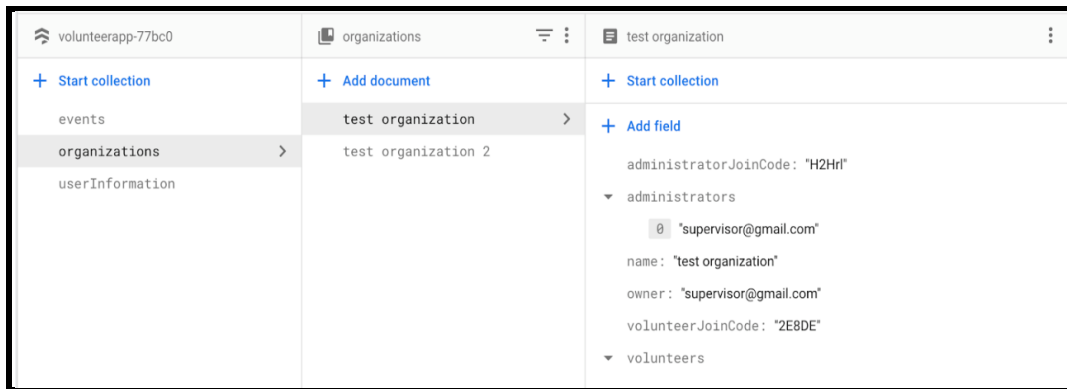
volunteerapp-77bc0

+ Start collection

events

organizations

userInformation

organizations

+ Add document

test organization

test organization 2

test organization

+ Start collection

+ Add field

administratorJoinCode: "H2Hrl"

administrators

0 "supervisor@gmail.com"

name: "test organization"

owner: "supervisor@gmail.com"

volunteerJoinCode: "2E8DE"

volunteers